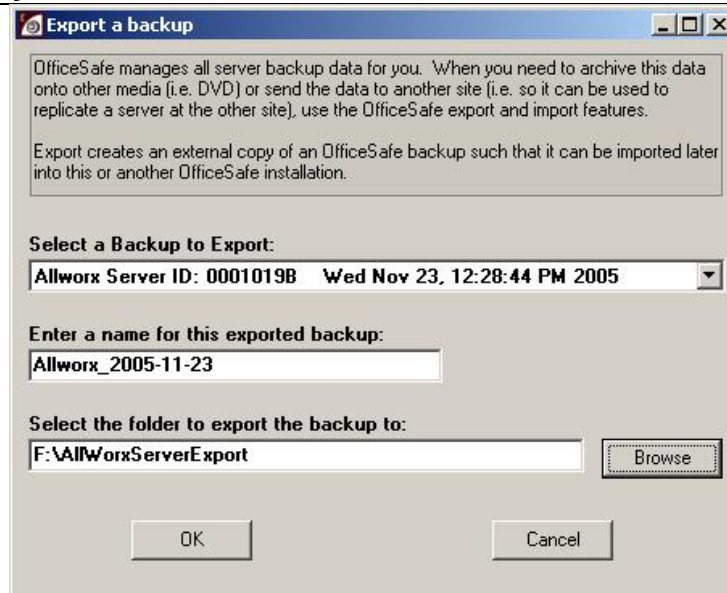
Export a backup

OfficeSafe manages all server backup data for you. When you need to archive this data onto other media (i.e. DVD) or send the data to another site (i.e. so it can be used to replicate a server at the other site), use the OfficeSafe export and import features.

Export creates an external copy of an OfficeSafe backup such that it can be imported later into this or another OfficeSafe installation.

Select a Backup to Export:

Allworx Server ID: 0001019B Wed Nov 23, 12:28:44 PM 2005

Enter a name for this exported backup:

Allworx_2005-11-23

Select the folder to export the backup to:

F:\AllWorxServerExport

Browse

OK

Cancel